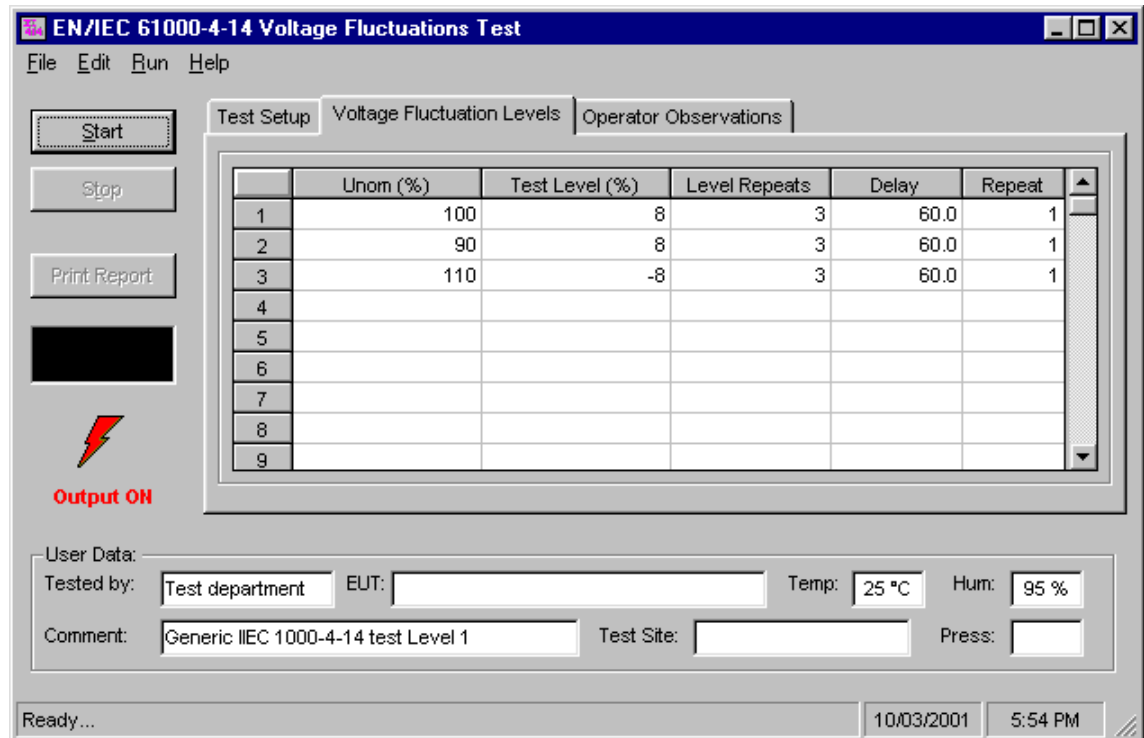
EN/IEC 61000-4-14 Voltage Fluctuations Test

File Edit Run Help

Start

Stop

Print Report

Output ON

Test Setup | Voltage Fluctuation Levels | Operator Observations

| | Unom (%) | Test Level (%) | Level Repeats | Delay | Repeat |
|---|---|---|---|---|---|
| 1 | 100 | 8 | 3 | 60.0 | 1 |
| 2 | 90 | 8 | 3 | 60.0 | 1 |
| 3 | 110 | -8 | 3 | 60.0 | 1 |
| 4 | | | | | |
| 5 | | | | | |
| 6 | | | | | |
| 7 | | | | | |
| 8 | | | | | |
| 9 | | | | | |

User Data:
Tested by: Test department
EUT:
Temp: 25 °C
Hum: 95 %
Comment: Generic IIEC 1000-4-14 test Level 1
Test Site:
Press:

Ready...
10/03/2001
5:54 PM